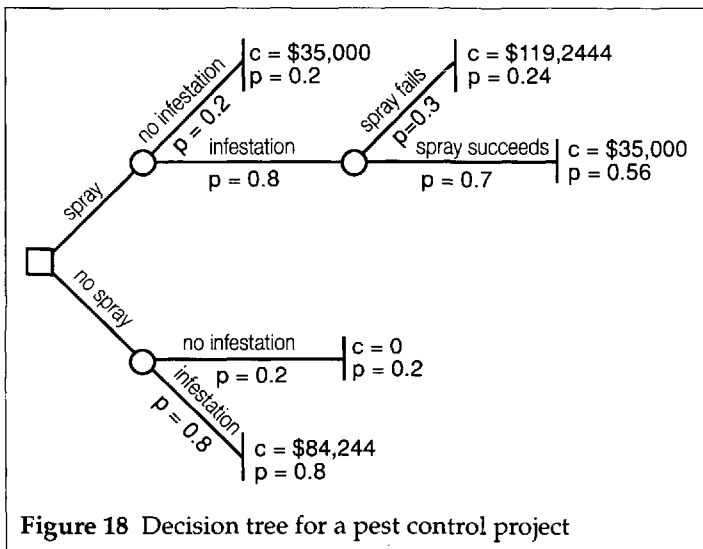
c = \$35,000
p = 0.2

no infestation
p = 0.2

c = \$119,2444
p = 0.24

spray fails
p=0.3

infestation
p = 0.8

spray succeeds
p = 0.7

c = \$35,000
p = 0.56

spray

no spray

no infestation
p = 0.2

c = 0
p = 0.2

infestation
p = 0.8

c = \$84,244
p = 0.8

**Figure 18** Decision tree for a pest control project